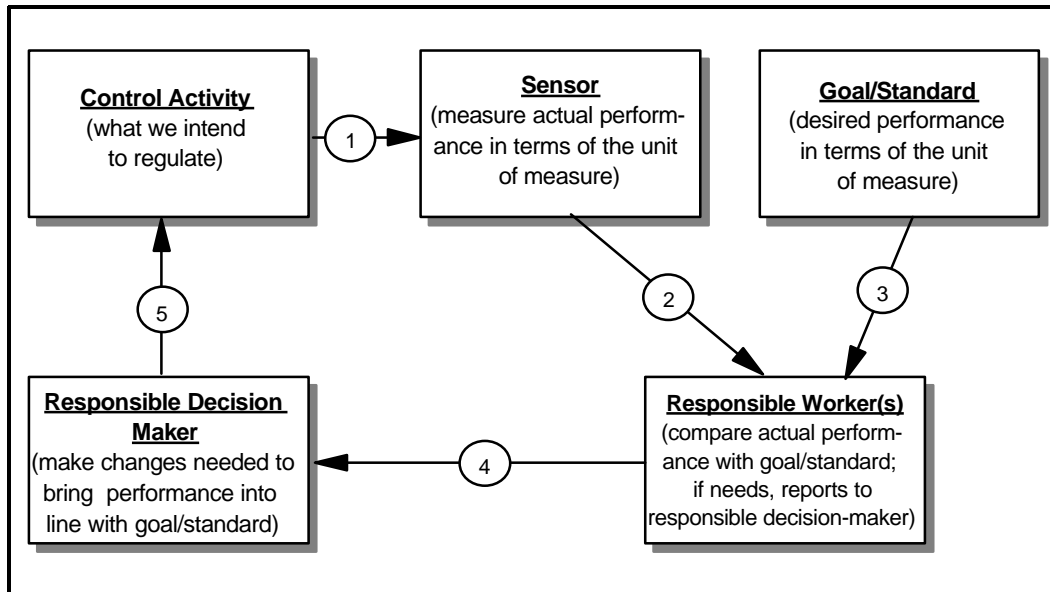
Control Activity
(what we intend to regulate)

1

Sensor
(measure actual performance in terms of the unit of measure)

Goal/Standard
(desired performance in terms of the unit of measure)

2

3

5

Responsible Decision Maker
(make changes needed to bring performance into line with goal/standard)

4

Responsible Worker(s)
(compare actual performance with goal/standard; if needs, reports to responsible decision-maker)